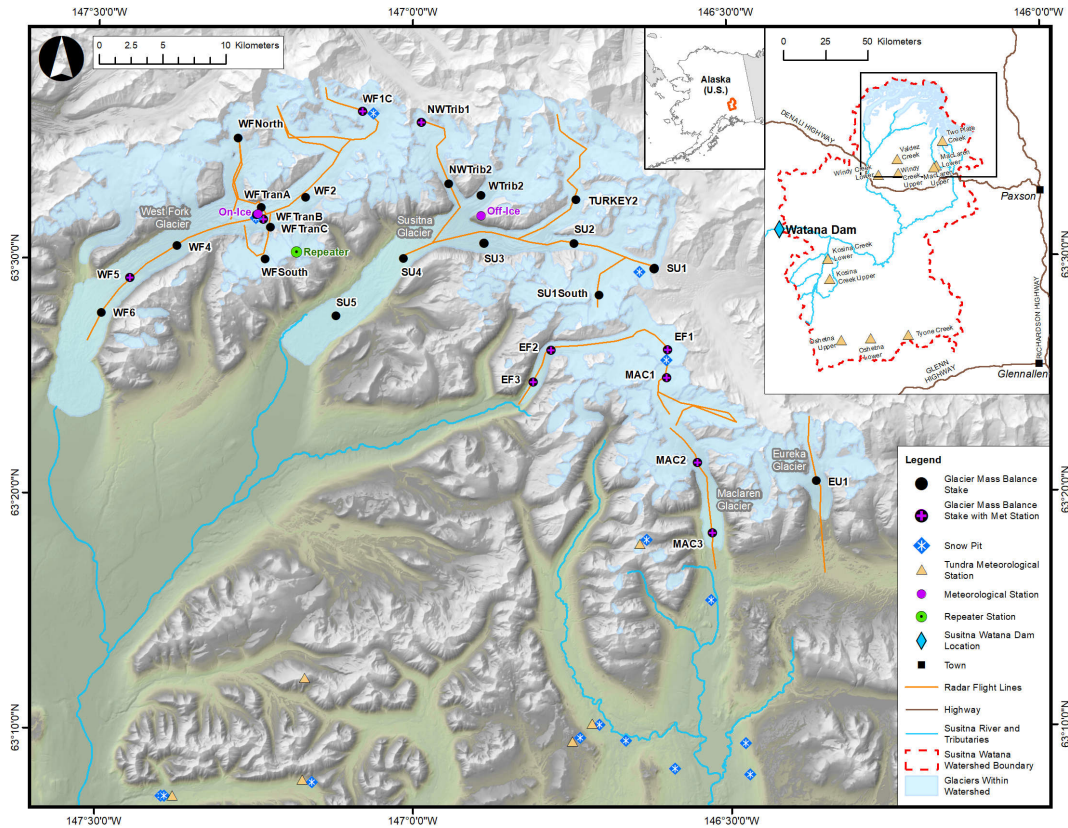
147°30'0"W
147°0'0"W
146°30'0"W
146°0'0"W

0 2.5 5 10 Kilometers

Alaska (U.S.)

0 25 50 Kilometers

DENALI HIGHWAY
Two Plate Creek
Valdez Creek
Windy Creek Lower
Windy Creek Upper
Maclaren Lower
Maclaren Upper
Paxson
Watana Dam
Kosina Creek Lower
Kosina Creek Upper
Oshetna Upper
Oshetna Lower
Tyone Creek
RICHARDSON HIGHWAY
GLENN HIGHWAY
Glennallen

WF1C
NWTrib1
WFNorth
NWTrib2
WTrib2
WFTranA
WF2
TURKEY2
On-Ice
WFTranB
Off-Ice
West Fork Glacier
WFTranC
Susitna Glacier
SU2
WF4
Repeater
SU3
WF5
WFSouth
SU4
SU1
SU1South
WF6
SU5
EF1
EF2
MAC1
EF3
MAC2
Eureka Glacier
EU1
Maclaren Glacier
MAC3

63°30'0"N
63°20'0"N
63°10'0"N

Legend
Glacier Mass Balance Stake
Glacier Mass Balance Stake with Met Station
Snow Pit
Tundra Meteorological Station
Meteorological Station
Repeater Station
Susitna Watana Dam Location
Town
Radar Flight Lines
Highway
Susitna River and Tributaries
Susitna Watana Watershed Boundary
Glaciers Within Watershed

147°30'0"W
147°0'0"W
146°30'0"W